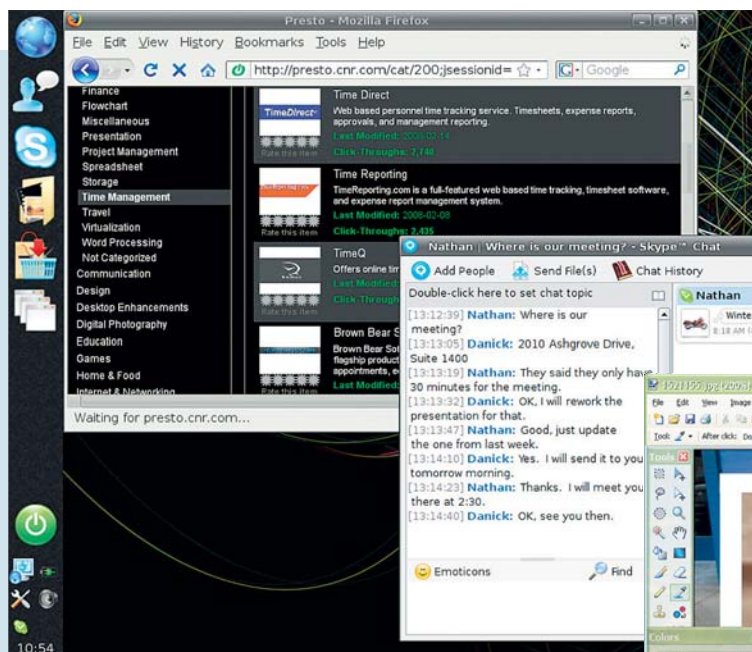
Presto - Mozilla Firefox

File Edit View History Bookmarks Tools Help

http://presto.cnr.com/cat/200;jsessionid=

Google

Finance
Flowchart
Miscellaneous
Presentation
Project Management
Spreadsheet
Storage
Time Management
Travel
Virtualization
Word Processing
Not Categorized
Communication
Design
Desktop Enhancements
Digital Photography
Education
Games
Home & Food
Internet & Networking

TimeDirect

Rate this item

Time Direct
Web based personnel time tracking service. Timesheets, expense reports, approvals, and management reporting.
Last Modified: 2008-02-14
Click-Throughs: 7,740

Rate this item

Time Reporting
TimeReporting.com is a full-featured web based time tracking, timesheet software, and expense report management system.
Last Modified: 2008-02-08
Click-Throughs: 2,435

Rate this item

TimeQ
Offers online tim
Last Modified:
Click-Through

Rate this item

Brown Bear S
Brown Bear Sof
flagship product
appointments, e
Last Modified:

Waiting for presto.cnr.com...

Nathan | Where is our meeting? - Skype™ Chat

Add People
Send File(s)
Chat History

Double-click here to set chat topic

[13:12:39] Nathan: Where is our meeting?
[13:13:05] Danick: 2010 Ashgrove Drive, Suite 1400
[13:13:19] Nathan: They said they only have 30 minutes for the meeting.
[13:13:32] Danick: OK, I will rework the presentation for that.
[13:13:47] Nathan: Good, just update the one from last week.
[13:14:10] Danick: Yes. I will send it to you tomorrow morning.
[13:14:23] Nathan: Thanks. I will meet you there at 2:30.
[13:14:40] Danick: OK, see you then.

Emoticons
Find

Nathan
Winte
8:18 AM

1521150.jpg (200%)

File Edit View Image

Tool: After click: Do

Tools

Colors

10:54